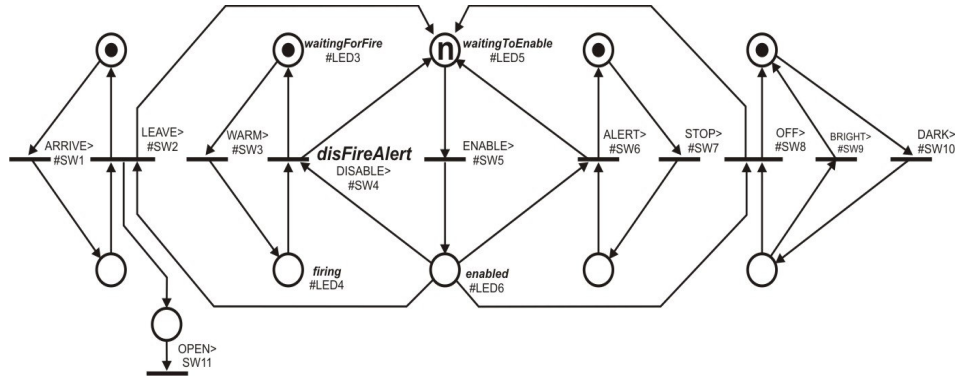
waitingForFire
#LED3

n

waitingToEnable
#LED5

ARRIVE>
#SW1

LEAVE>
#SW2

WARM>
#SW3

disFireAlert

DISABLE>
#SW4

ENABLE>
#SW5

ALERT>
#SW6

STOP>
#SW7

OFF>
#SW8

BRIGHT>
#SW9

DARK>
#SW10

firing
#LED4

enabled
#LED6

OPEN>
SW11